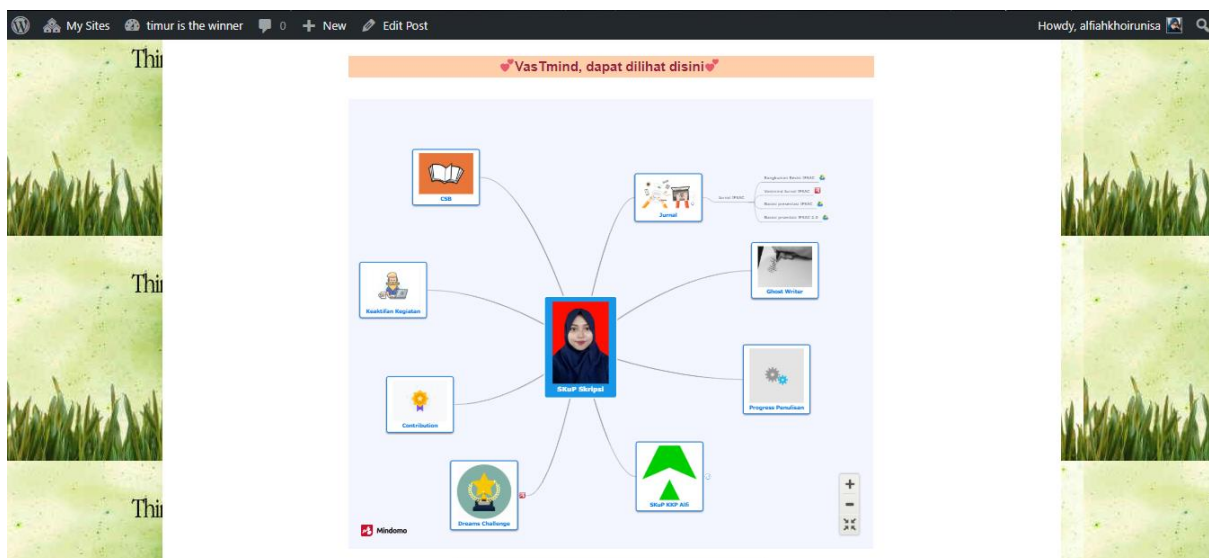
My Sites timur is the winner 0 + New Edit Post

Howdy, alfiahkhoirunisa

Thi

Thi

Thi

💕VasTmind, dapat dilihat disini💕

CSB

Jurnal

Jurnal IPSAC

Rangkuman Buku IPSAC

Jurnal IPSAC

Materi presentasi IPSAC

Materi presentasi IPSAC 2.0

Ghost Writer

Keaktifan Kegiatan

SKuP Skripsi

Progress Penulisan

Contribution

SKuP KKP Alfi

Dreams Challenge

Mindomo

+

−